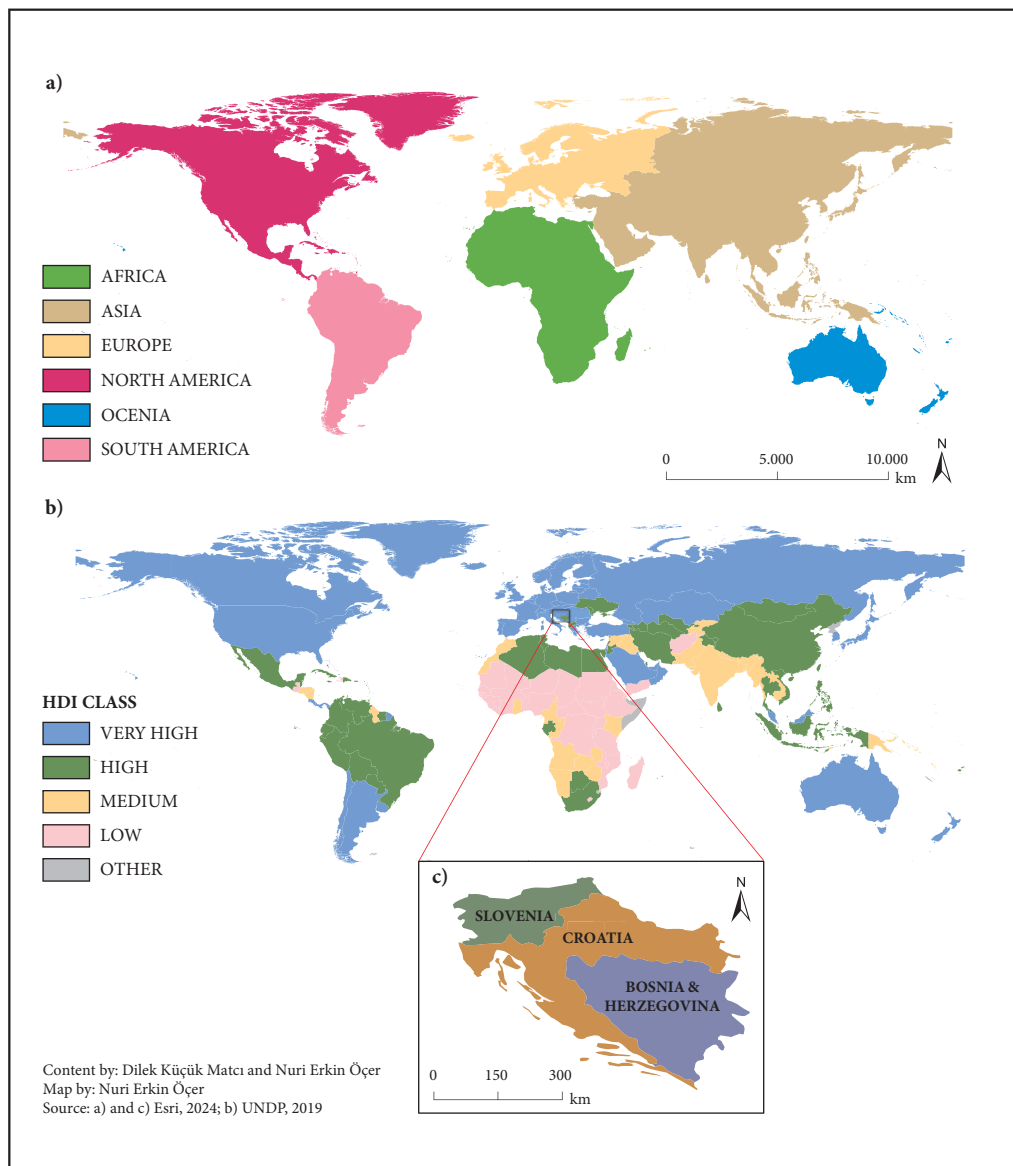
a)

AFRICA
ASIA
EUROPE
NORTH AMERICA
OCENIA
SOUTH AMERICA

0 5.000 10.000 km
N

b)

HDI CLASS
VERY HIGH
HIGH
MEDIUM
LOW
OTHER

c)
N
SLOVENIA
CROATIA
BOSNIA & HERZEGOVINA
0 150 300 km

Content by: Dilek Küçük Matcı and Nuri Erkin Öçer
Map by: Nuri Erkin Öçer
Source: a) and c) Esri, 2024; b) UNDP, 2019